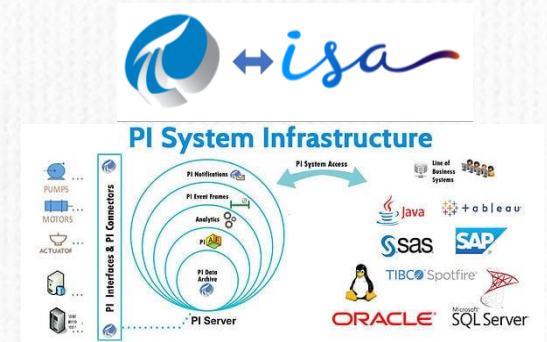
isa

PI System Infrastructure

PUMPS

MOTORS

ACTUATOR

PI Interfaces & PI Connectors

PI Notifications

PI Event Frames

Analytics

PI AF

PI Data Archive

PI Server

PI System Access

Line of Business Systems

Java

+ableau

sas

SAP

TIBCO Spotfire

ORACLE

Microsoft SQL Server